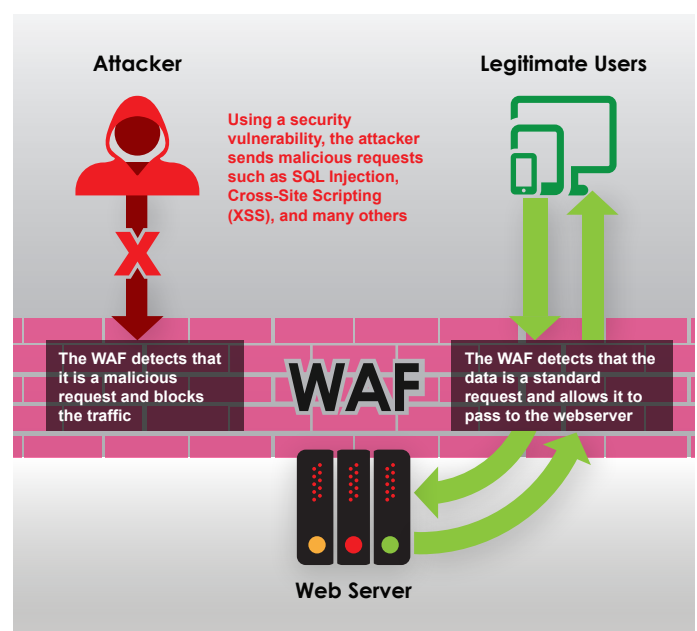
Attacker

Legitimate Users

Using a security vulnerability, the attacker sends malicious requests such as SQL Injection, Cross-Site Scripting (XSS), and many others

The WAF detects that it is a malicious request and blocks the traffic

WAF

The WAF detects that the data is a standard request and allows it to pass to the webserver

Web Server